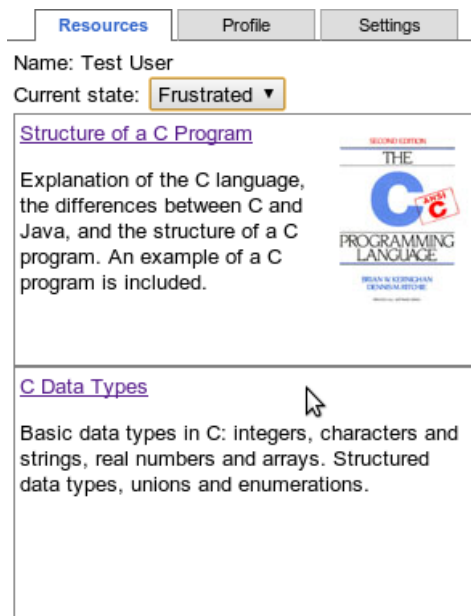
Resources | Profile | Settings

Name: Test User

Current state: Frustrated ▼

Structure of a C Program

Explanation of the C language, the differences between C and Java, and the structure of a C program. An example of a C program is included.

SECOND EDITION
THE
C
ANSI C
PROGRAMMING LANGUAGE
BRIAN W. KERNIGHAN
DENNIS M. RITCHIE
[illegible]

C Data Types

Basic data types in C: integers, characters and strings, real numbers and arrays. Structured data types, unions and enumerations.